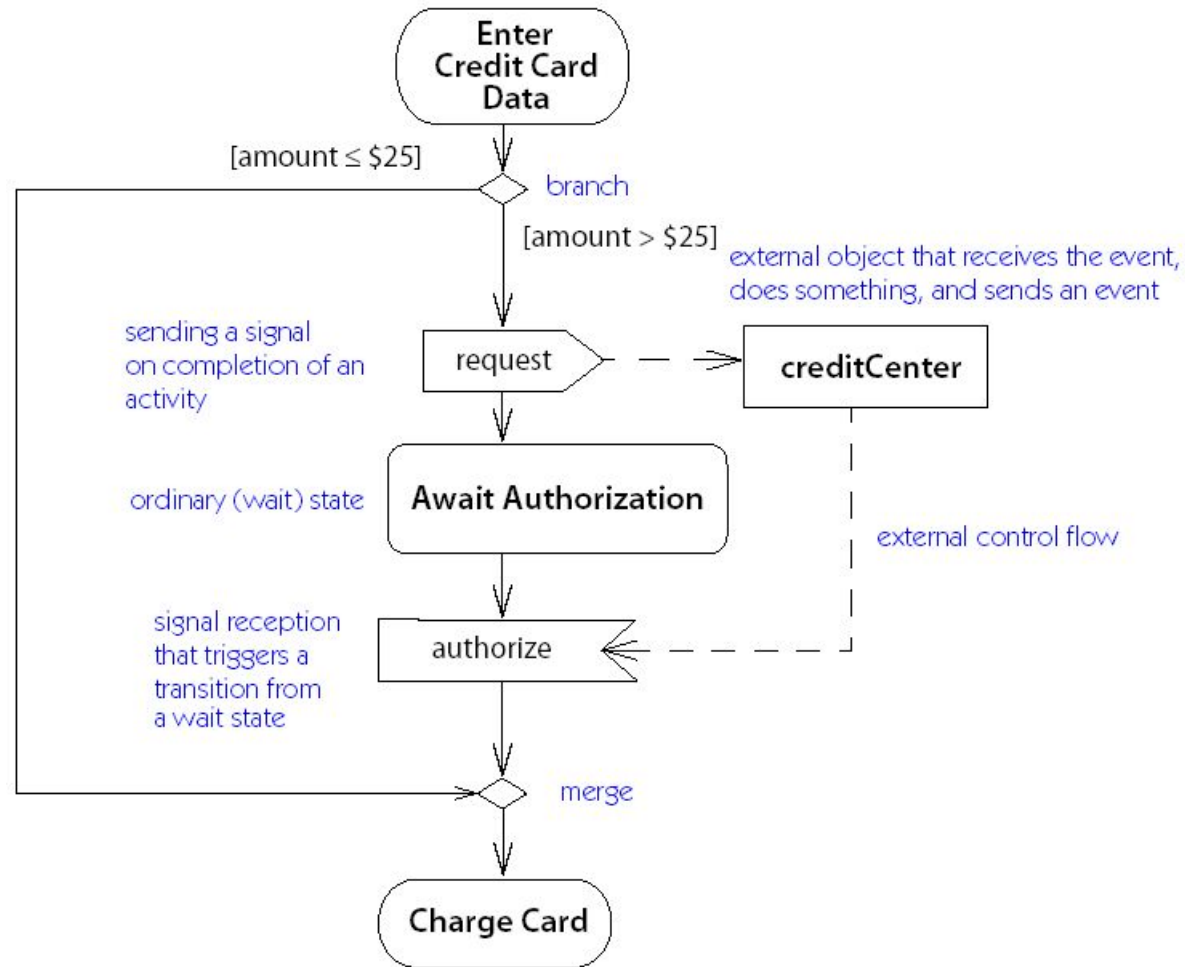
Enter Credit Card Data

[amount ≤ \$25]

branch

[amount > \$25]

external object that receives the event, does something, and sends an event

sending a signal on completion of an activity

request

creditCenter

ordinary (wait) state

Await Authorization

external control flow

signal reception that triggers a transition from a wait state

authorize

merge

Charge Card